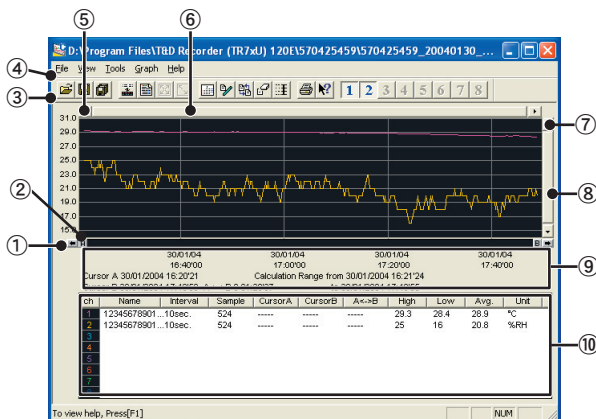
⑤ ⑥

D:\Program Files\T&D Recorder (TR7xU) 120E\570425459\570425459_20040130_...

④ File View Tools Graph Help

③ 1 2 3 4 5 6 7 8

⑦

31.0
29.0
27.0
25.0
23.0
21.0
19.0
17.0
15.0

②

⑧

①

30/01/04 16:40'00
30/01/04 17:00'00
30/01/04 17:20'00
30/01/04 17:40'00

Cursor A 30/01/2004 16:20'21 Calculation Range from 30/01/2004 16:21'24

⑨

| ch | Name | Interval | Sample | CursorA | CursorB | A<->B | High | Low | Avg. | Unit |
|---|---|---|---|---|---|---|---|---|---|---|
| 1 | 12345678901... | 10sec. | 524 | ----- | ----- | ----- | 29.3 | 28.4 | 28.9 | °C |
| 2 | 12345678901... | 10sec. | 524 | ----- | ----- | ----- | 25 | 16 | 20.8 | %RH |
| 3 | | | | | | | | | | |
| 4 | | | | | | | | | | |
| 5 | | | | | | | | | | |
| 6 | | | | | | | | | | |
| 7 | | | | | | | | | | |
| 8 | | | | | | | | | | |

⑩

To view help, Press[F1] NUM